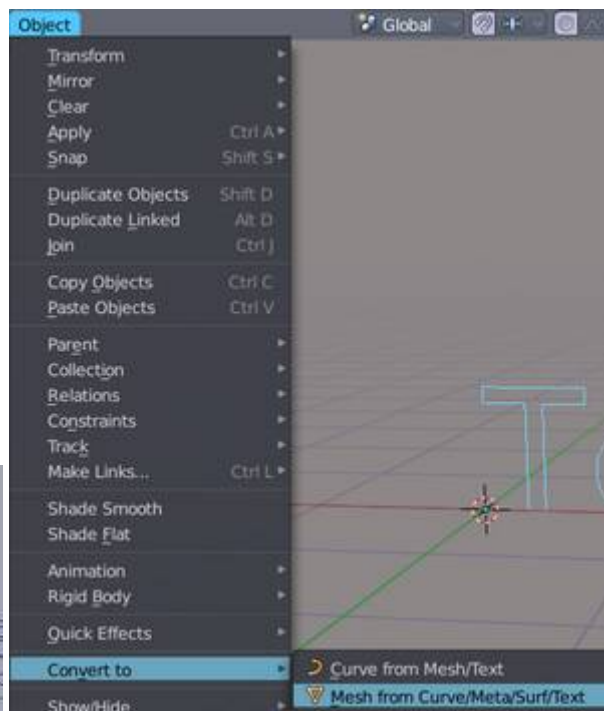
Object
Global

Transform
Mirror
Clear
Apply Ctrl A
Snap Shift S

Duplicate Objects Shift D
Duplicate Linked Alt D
Join Ctrl J

Copy Objects Ctrl C
Paste Objects Ctrl V

Parent
Collection
Relations
Constraints
Track
Make Links... Ctrl L

Shade Smooth
Shade Flat

Animation
Rigid Body

Quick Effects

Convert to
Curve from Mesh/Text
Mesh from Curve/Meta/Surf/Text

Show/Hide